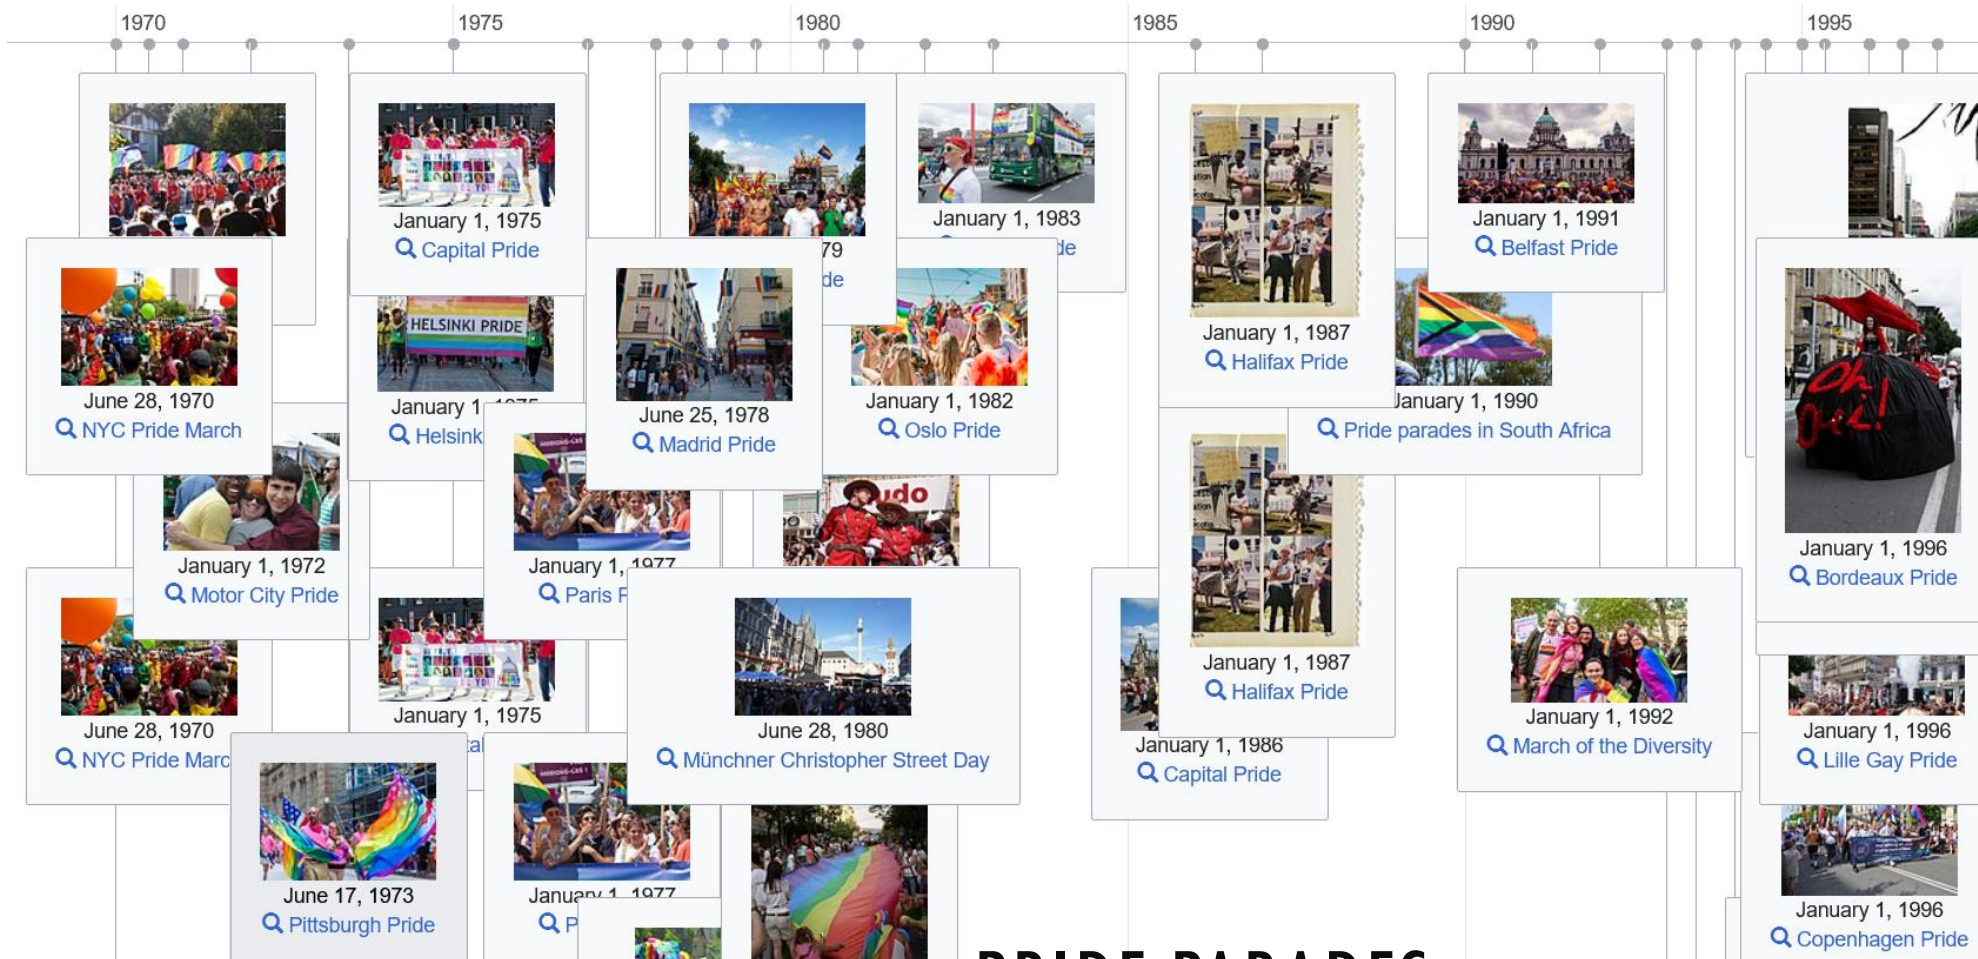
1970 1975 1980 1985 1990 1995

January 1, 1975
Capital Pride

January 1, 1983
de

January 1, 1991
Belfast Pride

June 28, 1970
NYC Pride March

HELSINKI PRIDE
January 1 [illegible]
Helsink

June 25, 1978
Madrid Pride

79
de

January 1, 1982
Oslo Pride

January 1, 1987
Halifax Pride

January 1, 1990
Pride parades in South Africa

January 1, 1996
Bordeaux Pride

January 1, 1972
Motor City Pride

January 1, 1977
Paris P

udo

June 28, 1970
NYC Pride Marc

January 1, 1975
al

June 28, 1980
Münchner Christopher Street Day

January 1, 1987
Halifax Pride

January 1, 1986
Capital Pride

January 1, 1992
March of the Diversity

January 1, 1996
Lille Gay Pride

June 17, 1973
Pittsburgh Pride

January 1, 1977
P

January 1, 1996
Copenhagen Pride

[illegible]